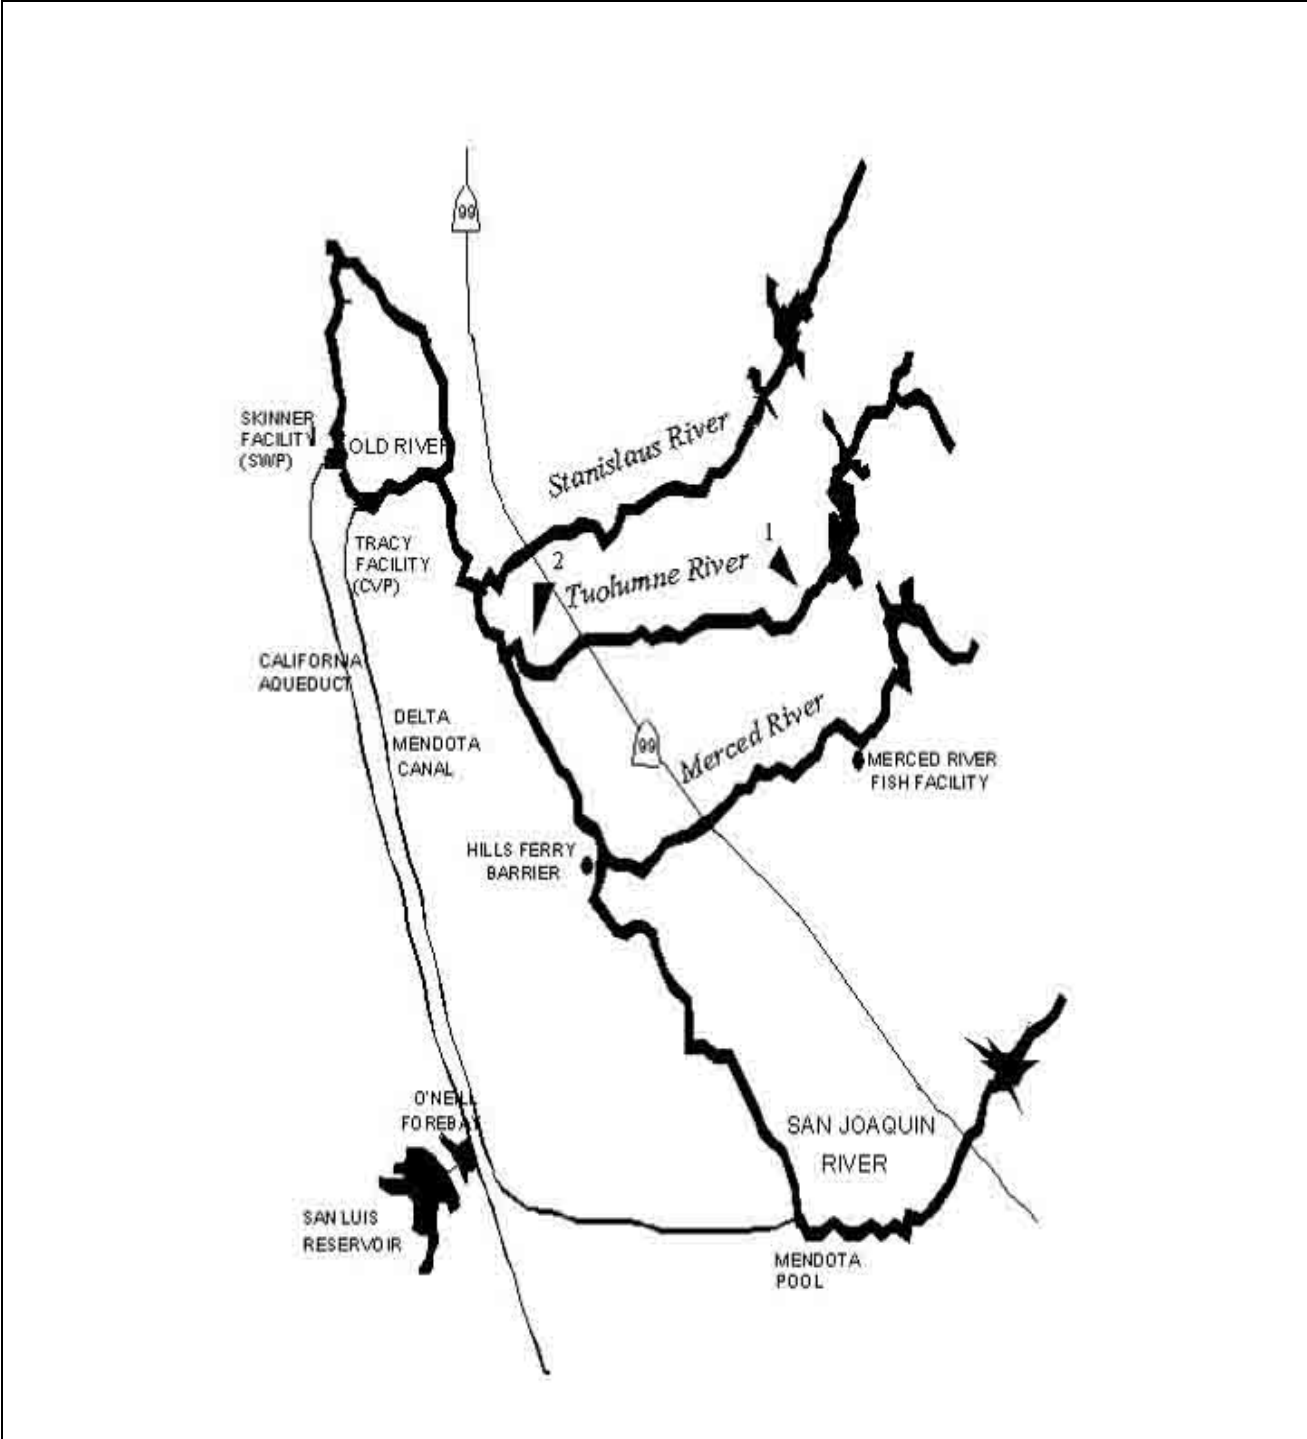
99

SKINNER FACILITY (SWP)

OLD RIVER

Stanislaus River

TRACY FACILITY (CVP)

2

1

Tuolumne River

CALIFORNIA AQUEDUCT

DELTA MENDOTA CANAL

99

Merced River

MERCED RIVER FISH FACILITY

HILLS FERRY BARRIER

O'NEILL FOREBAY

SAN JOAQUIN RIVER

SAN LUIS RESERVOIR

MENDOTA POOL